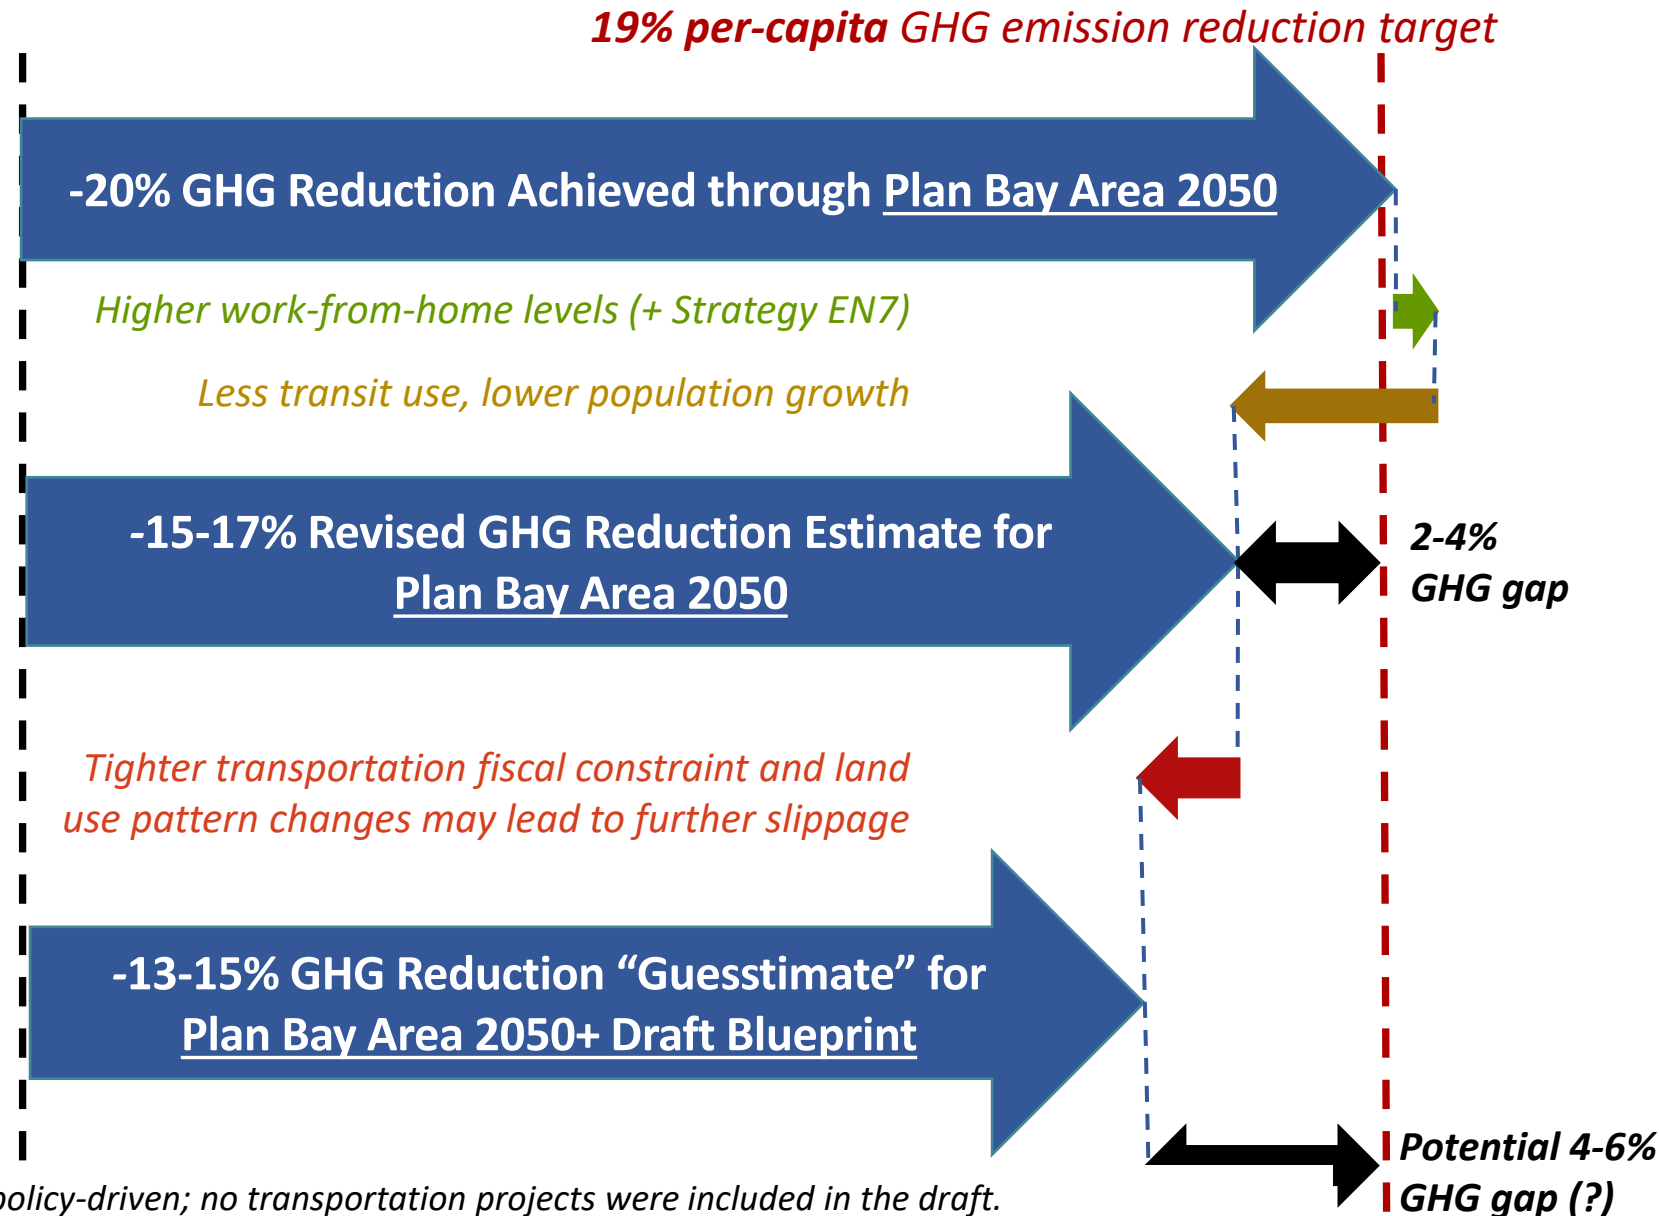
19% per-capita GHG emission reduction target

-20% GHG Reduction Achieved through Plan Bay Area 2050

Higher work-from-home levels (+ Strategy EN7)

Less transit use, lower population growth

-15-17% Revised GHG Reduction Estimate for Plan Bay Area 2050

2-4% GHG gap

Tighter transportation fiscal constraint and land use pattern changes may lead to further slippage

-13-15% GHG Reduction "Guesstimate" for Plan Bay Area 2050+ Draft Blueprint

Potential 4-6% GHG gap (?)

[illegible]policy-driven; no transportation projects were included in the draft.